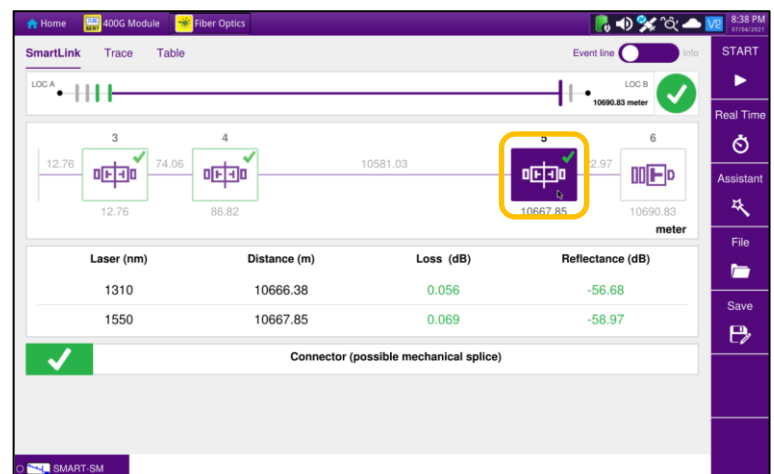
Home 400G Module Fiber Optics 8:38 PM 07/04/2021

SmartLink Trace Table Event line Info

LOC A LOC B 10690.83 meter

3 4 5 6

12.76 74.06 10581.03 22.97

12.76 86.82 10667.85 10690.83

meter

| Laser (nm) | Distance (m) | Loss (dB) | Reflectance (dB) |
|---|---|---|---|
| 1310 | 10666.38 | 0.056 | -56.68 |
| 1550 | 10667.85 | 0.069 | -58.97 |

Connector (possible mechanical splice)

START

Real Time

Assistant

File

Save

SMART-SM